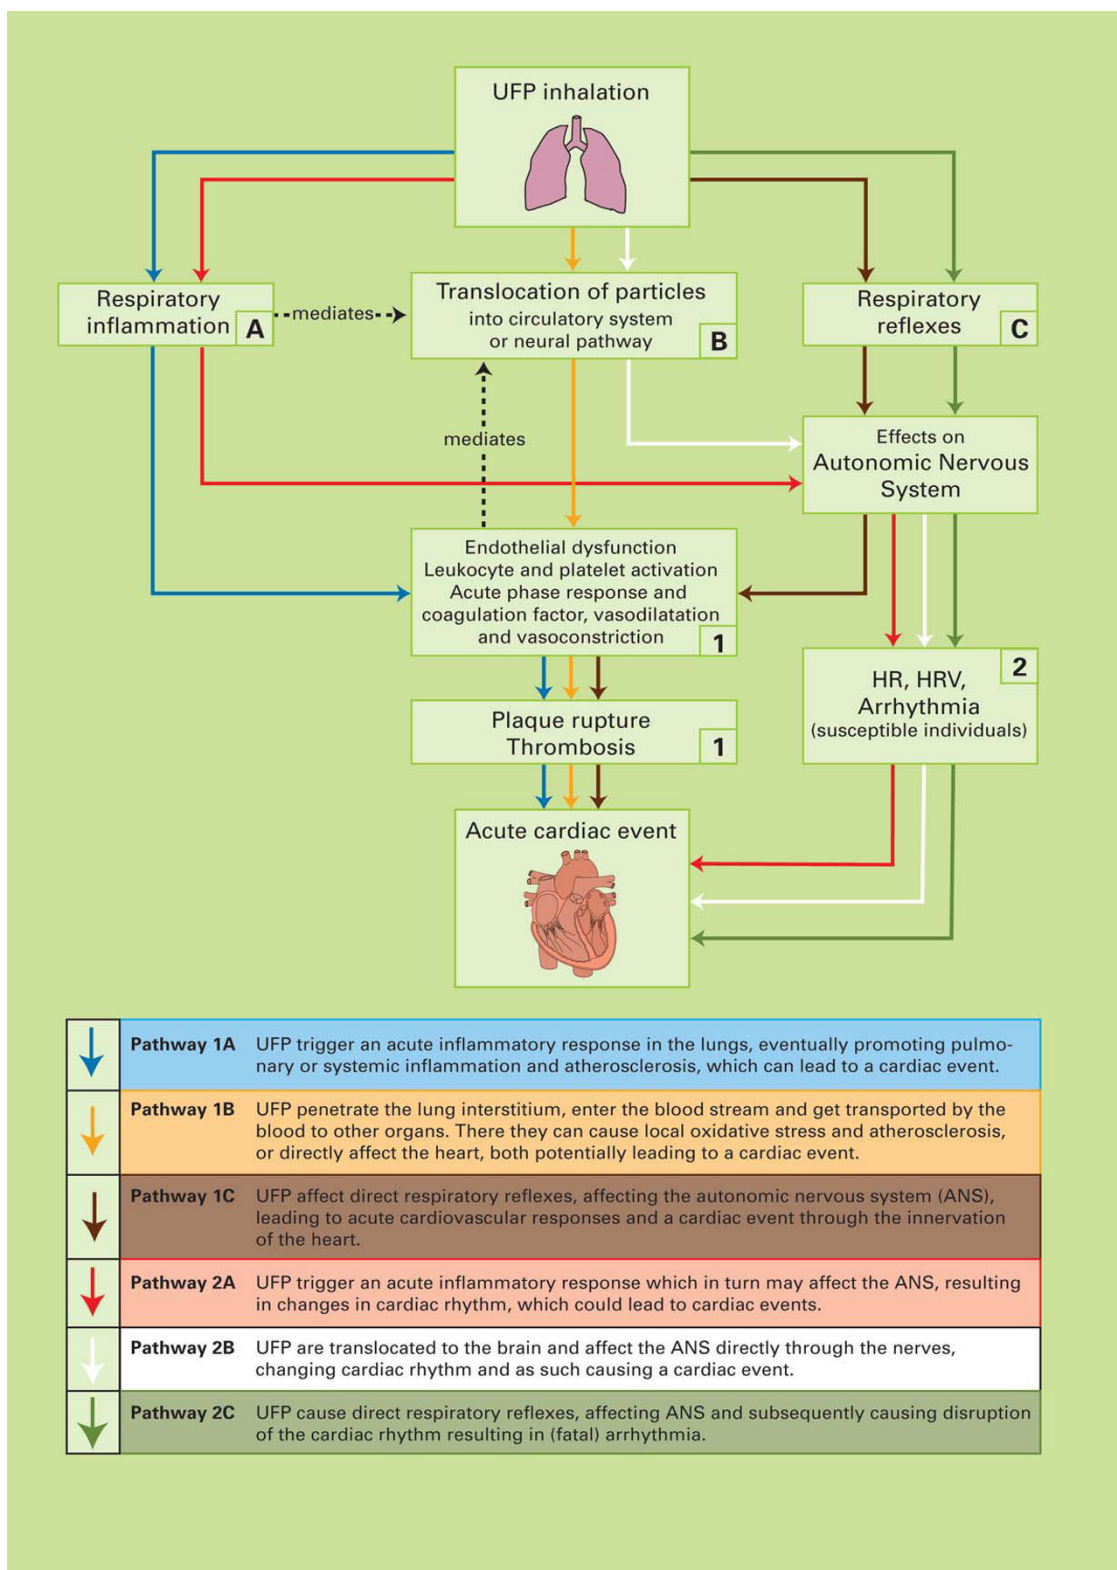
UFP inhalation

Respiratory inflammation A

mediates

Translocation of particles into circulatory system or neural pathway B

Respiratory reflexes C

mediates

Effects on Autonomic Nervous System

Endothelial dysfunction
Leukocyte and platelet activation
Acute phase response and coagulation factor, vasodilatation and vasoconstriction 1

HR, HRV, Arrhythmia (susceptible individuals) 2

Plaque rupture
Thrombosis 1

Acute cardiac event

| | | |
|---|---|---|
| | Pathway 1A | UFP trigger an acute inflammatory response in the lungs, eventually promoting pulmonary or systemic inflammation and atherosclerosis, which can lead to a cardiac event. |
| | Pathway 1B | UFP penetrate the lung interstitium, enter the blood stream and get transported by the blood to other organs. There they can cause local oxidative stress and atherosclerosis, or directly affect the heart, both potentially leading to a cardiac event. |
| | Pathway 1C | UFP affect direct respiratory reflexes, affecting the autonomic nervous system (ANS), leading to acute cardiovascular responses and a cardiac event through the innervation of the heart. |
| | Pathway 2A | UFP trigger an acute inflammatory response which in turn may affect the ANS, resulting in changes in cardiac rhythm, which could lead to cardiac events. |
| | Pathway 2B | UFP are translocated to the brain and affect the ANS directly through the nerves, changing cardiac rhythm and as such causing a cardiac event. |
| | Pathway 2C | UFP cause direct respiratory reflexes, affecting ANS and subsequently causing disruption of the cardiac rhythm resulting in (fatal) arrhythmia. |